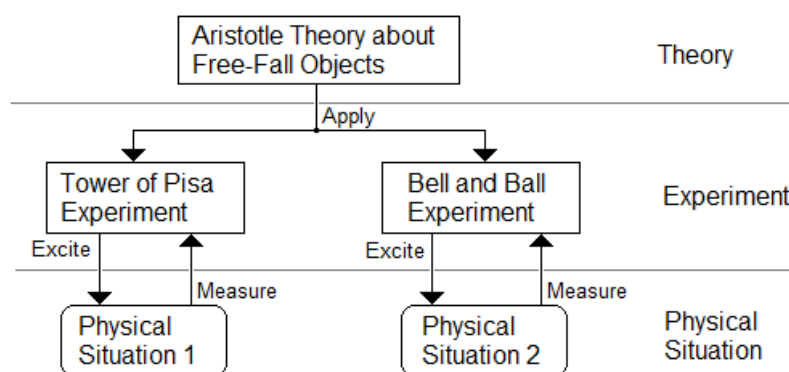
Aristotle Theory about Free-Fall Objects

Theory

Apply

Tower of Pisa Experiment

Bell and Ball Experiment

Experiment

Excite

Measure

Excite

Measure

Physical Situation 1

Physical Situation 2

Physical Situation